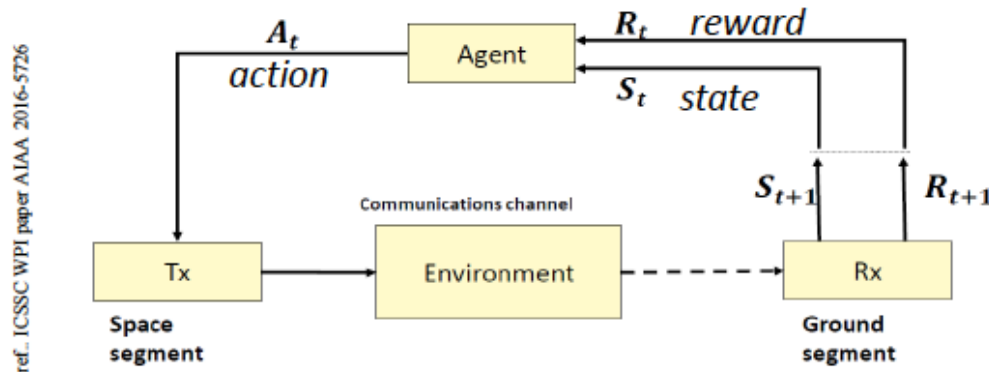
ref.. ICSSC WPI paper AIAA 2016-5726

$\boldsymbol{A_t}$
action

Agent

$\boldsymbol{R_t}$ reward

$\boldsymbol{S_t}$ state

$\boldsymbol{S_{t+1}}$

$\boldsymbol{R_{t+1}}$

Communications channel

Tx

Environment

Rx

Space segment

Ground segment